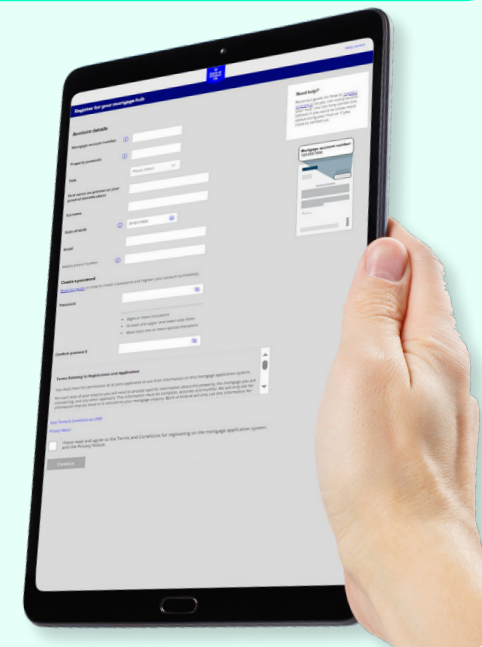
Register for your mortgage hub

Account details

Mortgage account number

Property postcode

Title

Please select

Surname

Date of birth

DD/MM/YYYY

Email

Mobile phone number

Create a password

Password

Confirm password

Terms Relating to Registration and Application

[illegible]

Save Terms & Conditions as a PDF

Privacy Notice

I have read and agree to the Terms and Conditions for registering on the mortgage application system and the Privacy Notice.

Continue

Need help?

Mortgage account number

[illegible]